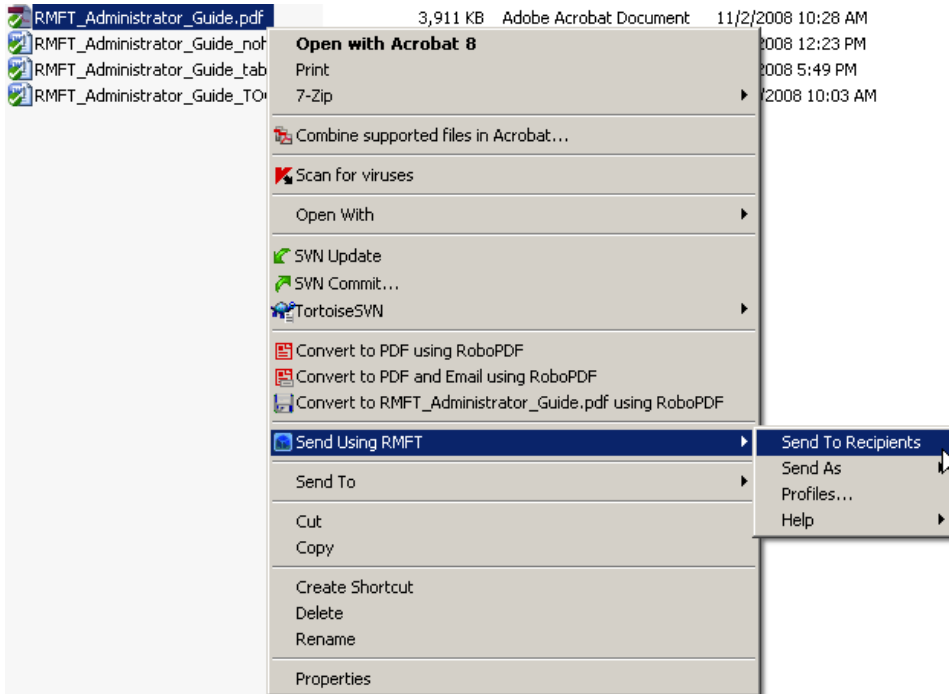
RMFT_Administrator_Guide.pdf 3,911 KB Adobe Acrobat Document 11/2/2008 10:28 AM
RMFT_Administrator_Guide_noh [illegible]2008 12:23 PM
RMFT_Administrator_Guide_tab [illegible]2008 5:49 PM
RMFT_Administrator_Guide_TO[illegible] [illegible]/2008 10:03 AM

Open with Acrobat 8
Print
7-Zip
Combine supported files in Acrobat...
Scan for viruses
Open With
SVN Update
SVN Commit...
TortoiseSVN
Convert to PDF using RoboPDF
Convert to PDF and Email using RoboPDF
Convert to RMFT_Administrator_Guide.pdf using RoboPDF
Send Using RMFT
Send To
Cut
Copy
Create Shortcut
Delete
Rename
Properties

Send To Recipients
Send As
Profiles...
Help